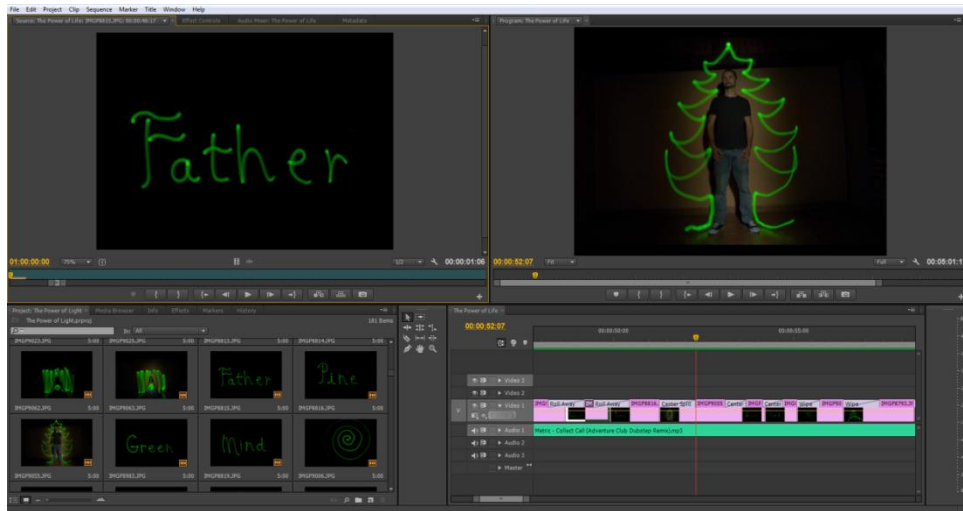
File Edit Project Clip Sequence Marker Title Window Help

Source: The Power of Life: IMGP8823.JPG: 00:00:46:17 Effect Controls Audio Mixer: The Power of Life Metadata

Father

01:00:00:00 75% 00:00:01:06

Program: The Power of Life

00:00:52:07 Fit Full 00:05:01:1

Project: The Power of Light Media Browser Info Effects Markers History

The Power of Light.prproj 181 Items

In: All

IMGP8823.JPG 5:00 IMGP8820.JPG 5:00 IMGP8812.JPG 5:00 IMGP8814.JPG 5:00

IMGP8062.JPG 5:00 IMGP8063.JPG 5:00 IMGP8818.JPG 5:00 IMGP8816.JPG 5:00

Father Pine

IMGP8055.JPG 5:00 IMGP8083.JPG 5:00 IMGP8819.JPG 5:00 IMGP8006.JPG 5:00

Green Mind

The Power of Life

00:00:52:07

00:00:30:00 00:00:35:00

Video 3
Video 2
Video 1
Audio 1
Audio 2
Audio 3
Master

IMG Roll Away Roll Away IMGP8816 Center Split IMGP8055 Center IMGP Center IMG Wipe IMGP80 Wipe IMGP8793.JI

Matrix - Collect Call (Adventure Club Dubstep Remix).mp3